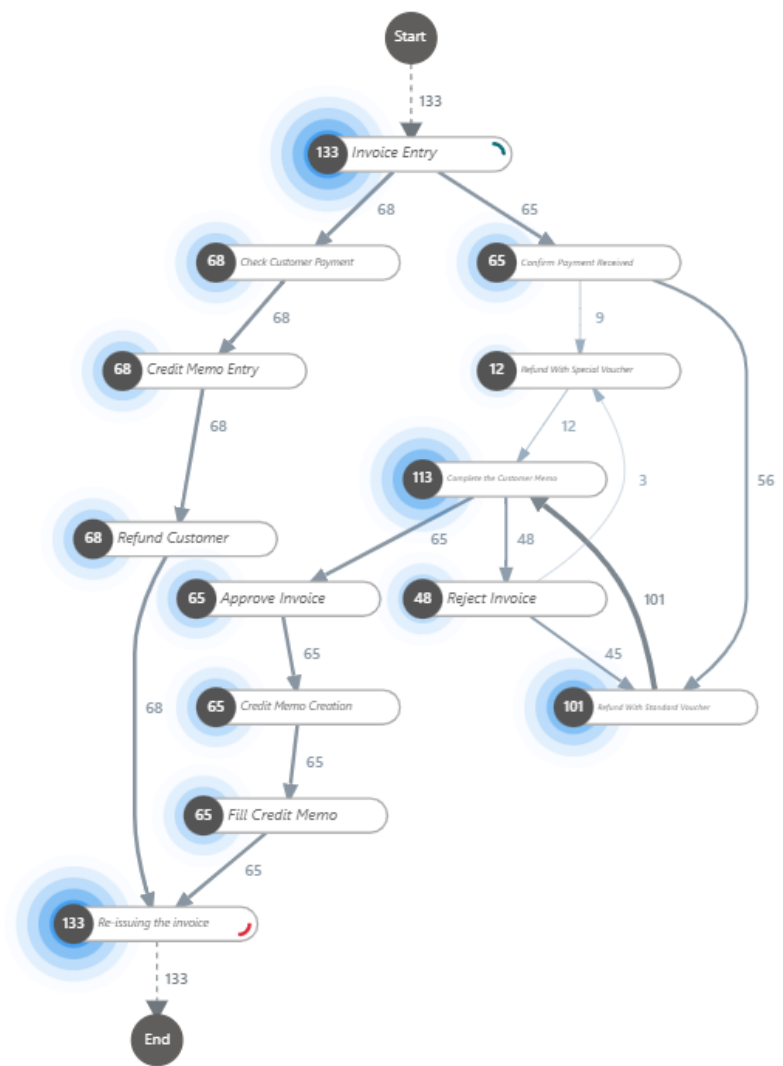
Start

133

133 Invoice Entry

68

65

68 Check Customer Payment

65 Confirm Payment Received

68

9

68 Credit Memo Entry

12 Refund With Special Voucher

68

12

113 Complete the Customer Memo

3

56

68 Refund Customer

65

48

65 Approve Invoice

48 Reject Invoice

101

65

45

68

65 Credit Memo Creation

101 Refund With Standard Voucher

65

65 Fill Credit Memo

65

133 Re-issuing the invoice

133

End